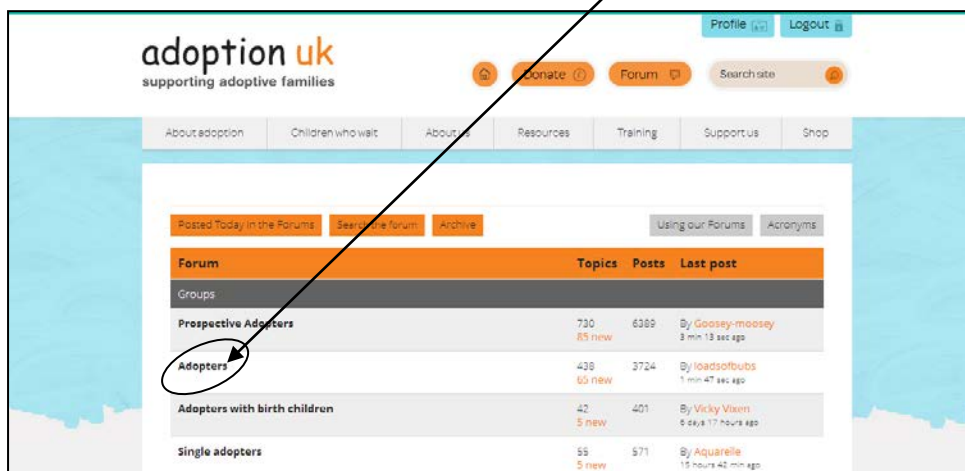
Profile

Logout

adoption uk
supporting adoptive families

Donate

Forum

Search site

About adoption | Children who wait | About us | Resources | Training | Support us | Shop

Posted Today in the Forums | Search the forum | Archive

Using our Forums | Acronyms

| Forum | Topics | Posts | Last post |
|---|---|---|---|
| Groups | | | |
| Prospective Adopters | 730 85 new | 6389 | By Goosey-moosey 3 min 13 sec ago |
| Adopters | 438 65 new | 3724 | By loadsofbubs 1 min 47 sec ago |
| Adopters with birth children | 42 5 new | 401 | By Vicky Vixen 6 days 17 hours ago |
| Single adopters | 55 5 new | 571 | By Aquarelle 15 hours 40 min ago |